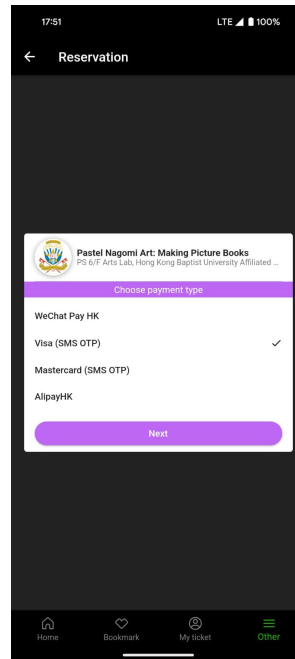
17:51

LTE 100%

Reservation

Pastel Nagomi Art: Making Picture Books

PS 6/F Arts Lab, Hong Kong Baptist University Affiliated ...

Choose payment type

WeChat Pay HK

Visa (SMS OTP)

Mastercard (SMS OTP)

AlipayHK

Next

Home

Bookmark

My ticket

Other